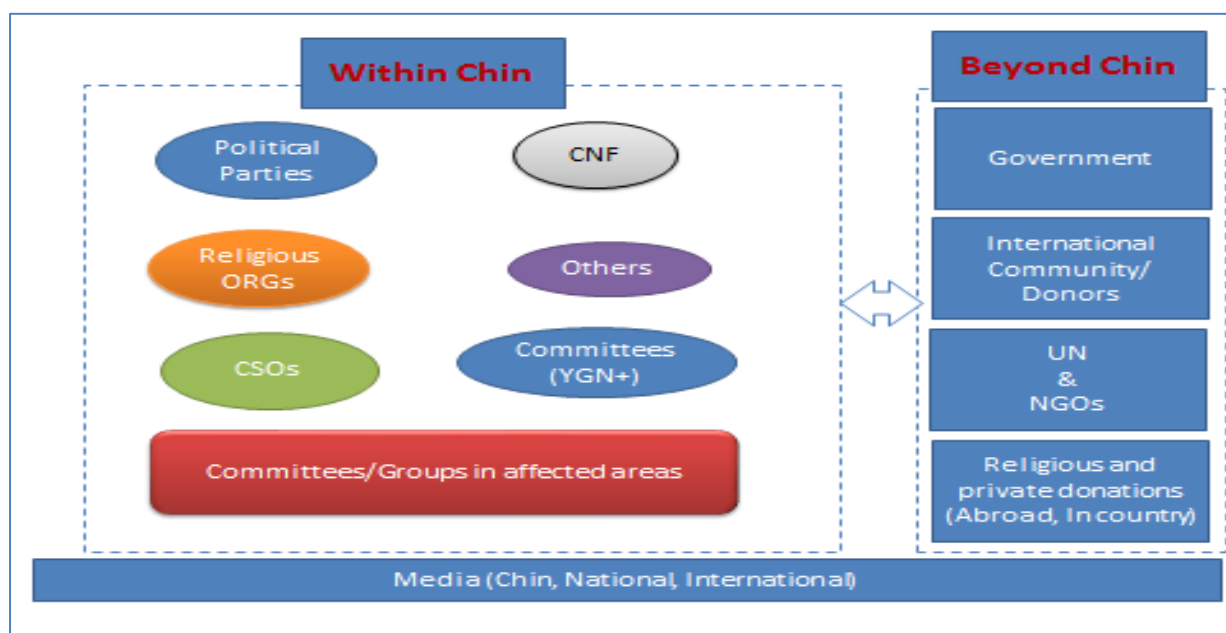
Within Chin

Political Parties

CNF

Religious ORGs

Others

CSOs

Committees (YGN+)

Committees/Groups in affected areas

Beyond Chin

Government

International Community/ Donors

UN & NGOs

Religious and private donations (Abroad, In country)

Media (Chin, National, International)